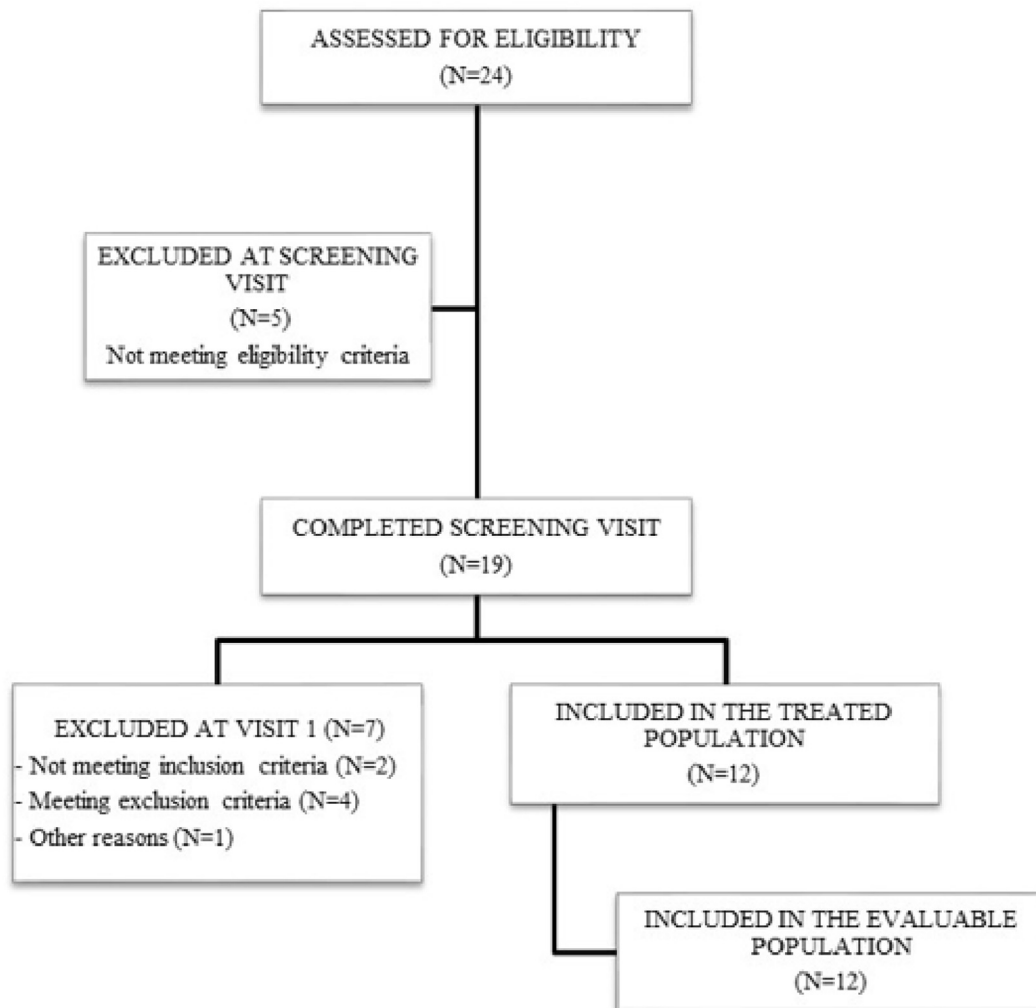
ASSESSED FOR ELIGIBILITY
(N=24)

EXCLUDED AT SCREENING VISIT
(N=5)
Not meeting eligibility criteria

COMPLETED SCREENING VISIT
(N=19)

EXCLUDED AT VISIT 1 (N=7)
- Not meeting inclusion criteria (N=2)
- Meeting exclusion criteria (N=4)
- Other reasons (N=1)

INCLUDED IN THE TREATED POPULATION
(N=12)

INCLUDED IN THE EVALUABLE POPULATION
(N=12)